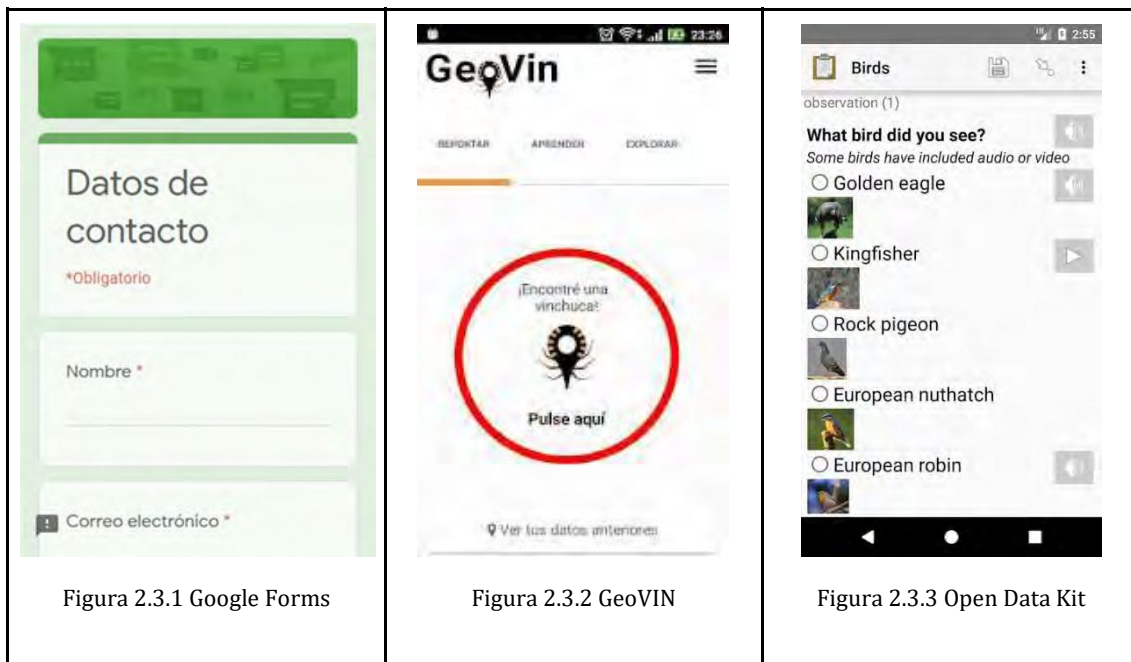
Datos de contacto

*Obligatorio

Nombre *

Correo electrónico *

Figura 2.3.1 Google Forms

23:26

GeoVin

REPORTAR APRENDER EXPLORAR

¡Encontré una vinchuca!

Pulse aquí

Ver tus datos anteriores

Figura 2.3.2 GeoVIN

2:55

Birds

observation (1)

What bird did you see?

Some birds have included audio or video

○ Golden eagle

○ Kingfisher

○ Rock pigeon

○ European nuthatch

○ European robin

Figura 2.3.3 Open Data Kit